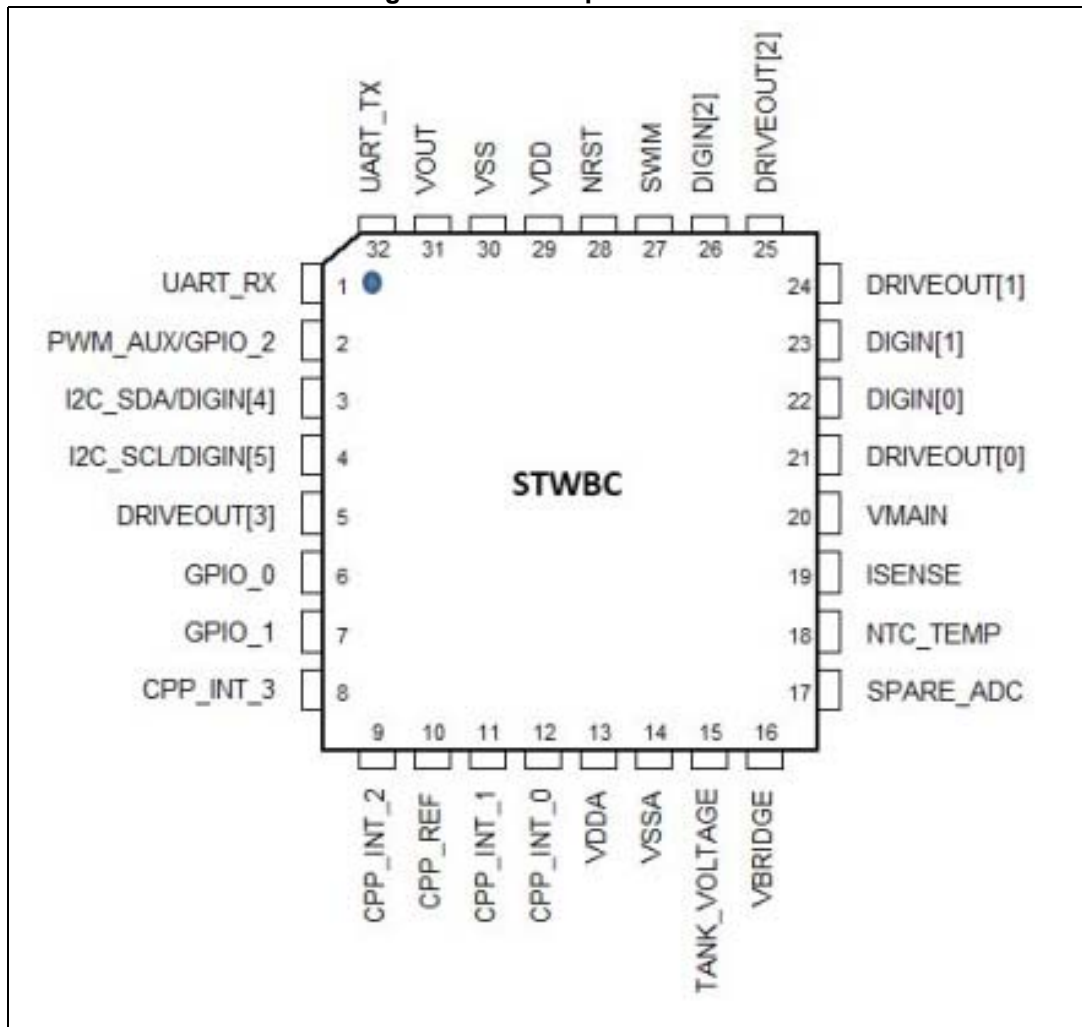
UART_TX
VOUT
VSS
VDD
NRST
SWIM
DIGIN[2]
DRIVEOUT[2]

32 31 30 29 28 27 26 25

UART_RX 1
PWM_AUX/GPIO_2 2
I2C_SDA/DIGIN[4] 3
I2C_SCL/DIGIN[5] 4
DRIVEOUT[3] 5
GPIO_0 6
GPIO_1 7
CPP_INT_3 8

STWBC

24 DRIVEOUT[1]
23 DIGIN[1]
22 DIGIN[0]
21 DRIVEOUT[0]
20 VMAIN
19 ISENSE
18 NTC_TEMP
17 SPARE_ADC

9 10 11 12 13 14 15 16

CPP_INT_2
CPP_REF
CPP_INT_1
CPP_INT_0
VDDA
VSSA
TANK_VOLTAGE
VBRIDGE